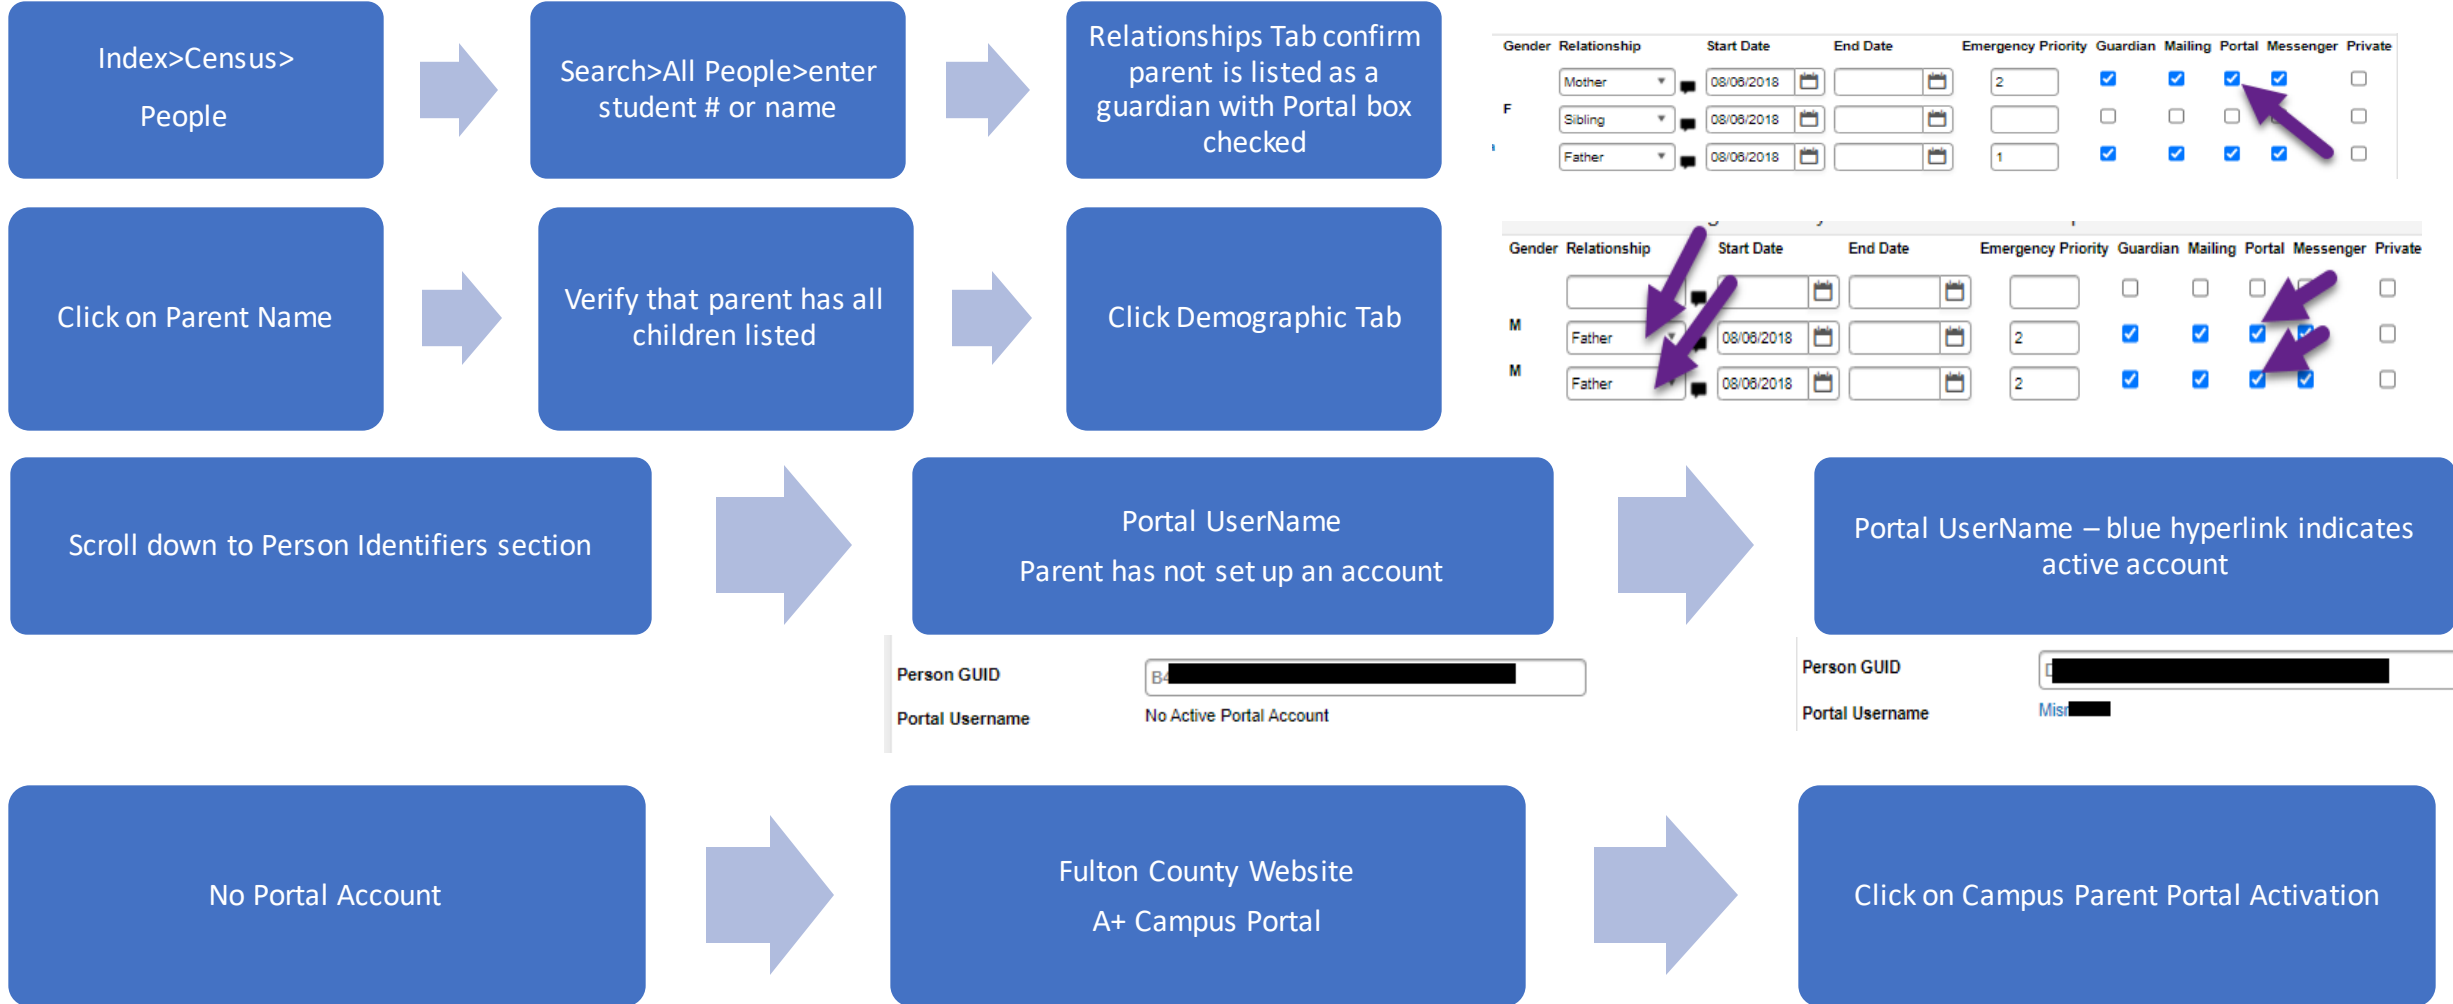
Index>Census>

People

Search>All People>enter student # or name

Relationships Tab confirm parent is listed as a guardian with Portal box checked

| Gender | Relationship | Start Date | End Date | Emergency Priority | Guardian | Mailing | Portal | Messenger | Private |
|---|---|---|---|---|---|---|---|---|---|
| F | Mother | 08/06/2018 | | 2 | | | | | |
| | Sibling | 08/06/2018 | | | | | | | |
| | Father | 08/06/2018 | | 1 | | | | | |

Click on Parent Name

Verify that parent has all children listed

Click Demographic Tab

| Gender | Relationship | Start Date | End Date | Emergency Priority | Guardian | Mailing | Portal | Messenger | Private |
|---|---|---|---|---|---|---|---|---|---|
| | | | | | | | | | |
| M | Father | 08/06/2018 | | 2 | | | | | |
| M | Father | 08/06/2018 | | 2 | | | | | |

Scroll down to Person Identifiers section

Portal UserName

Parent has not set up an account

Portal UserName – blue hyperlink indicates active account

Person GUID B4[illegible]

Portal Username No Active Portal Account

Person GUID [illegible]

Portal Username Mis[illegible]

No Portal Account

Fulton County Website

A+ Campus Portal

Click on Campus Parent Portal Activation